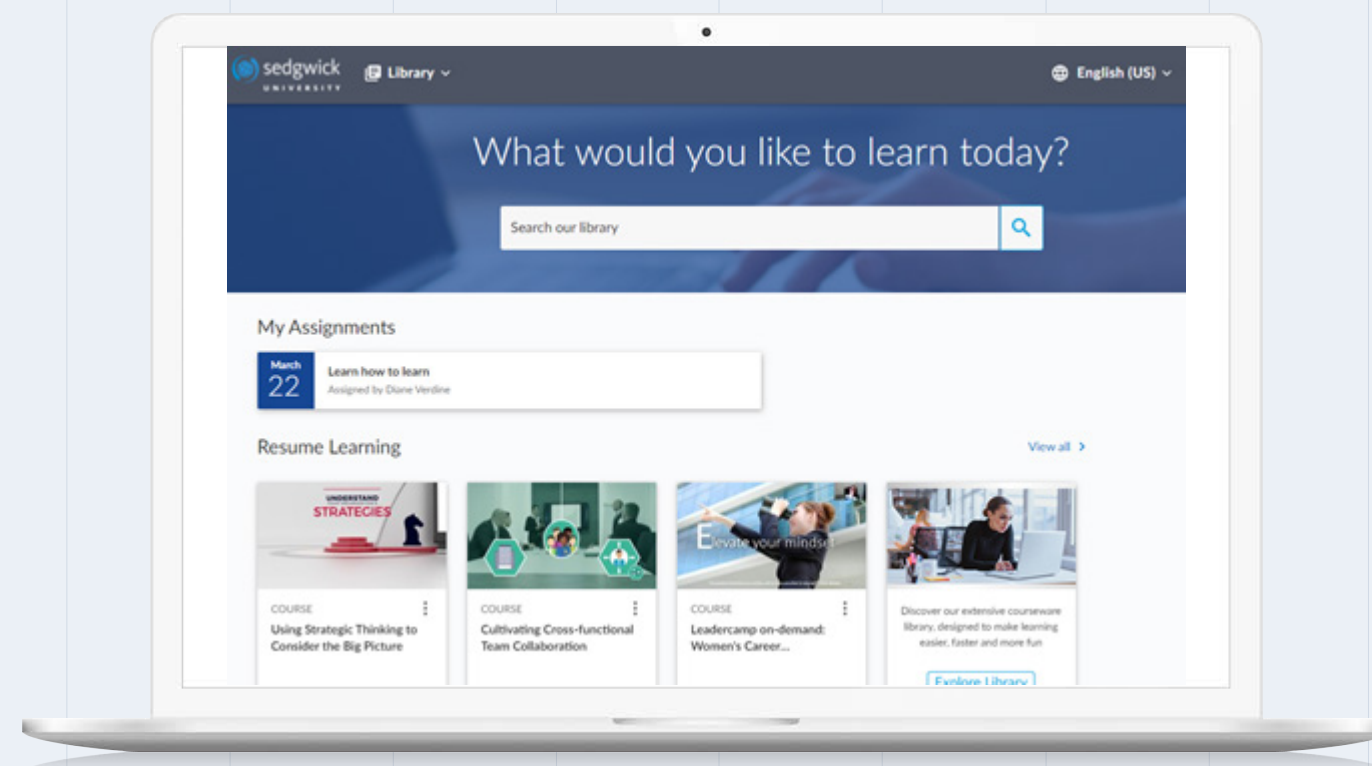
sedgwick UNIVERSITY

Library

English (US)

What would you like to learn today?

Search our library

My Assignments

March 22

Learn how to learn
Assigned by Diane Verdine

Resume Learning

View all

UNDERSTAND STRATEGIES

COURSE
Using Strategic Thinking to Consider the Big Picture

COURSE
Cultivating Cross-functional Team Collaboration

Elevate your mindset

COURSE
Leadercamp on-demand: Women's Career...

Discover our extensive courseware library, designed to make learning easier, faster and more fun

Explore Library